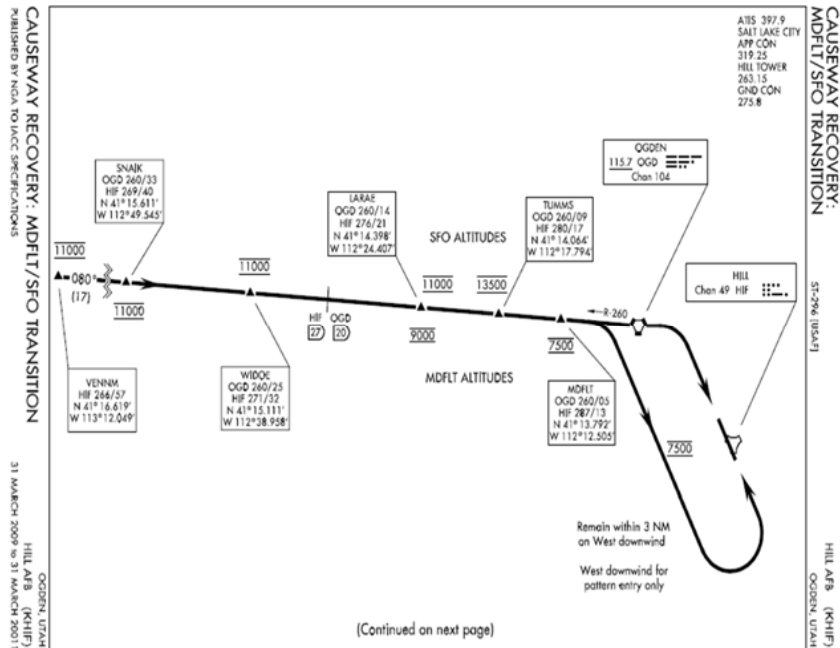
CAUSEWAY RECOVERY: MDFLT/SFO TRANSITION
PUBLISHED BY NGA TO IACC SPECIFICATIONS

ATIS 397.9
SALT LAKE CITY
APP CON
319.25
HILL TOWER
263.15
GND CON
275.8

CAUSEWAY RECOVERY:
MDFLT/SFO TRANSITION

ST-296 (USAF)

SNAIK
OGD 260/33
HIF 269/40
N 41° 15.611'
W 112°49.545'

LARAE
OGD 260/14
HIF 276/21
N 41° 14.398'
W 112°24.407'

TUMMS
OGD 260/09
HIF 280/17
N 41° 14.064'
W 112°17.794'

OGDEN
115.7 OGD
Chan 104

HILL
Chan 49 HIF

SFO ALTITUDES

11000
080°
(17)
11000

11000
11000
13500

HIF 27
OGD 20

9000
7500

R-260

MDFLT ALTITUDES

VENNM
HIF 266/57
N 41° 16.619'
W 113°12.049'

WIDOE
OGD 260/25
HIF 271/32
N 41° 15.111'
W 112°38.958'

MDFLT
OGD 260/05
HIF 287/13
N 41° 13.792'
W 112°12.505'

7500

Remain within 3 NM on West downwind

West downwind for pattern entry only

(Continued on next page)

OGDEN, UTAH
HILL AFB (KHIF)
31 MARCH 2009 to 31 MARCH 2001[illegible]

HILL AFB (KHIF)
OGDEN, UTAH